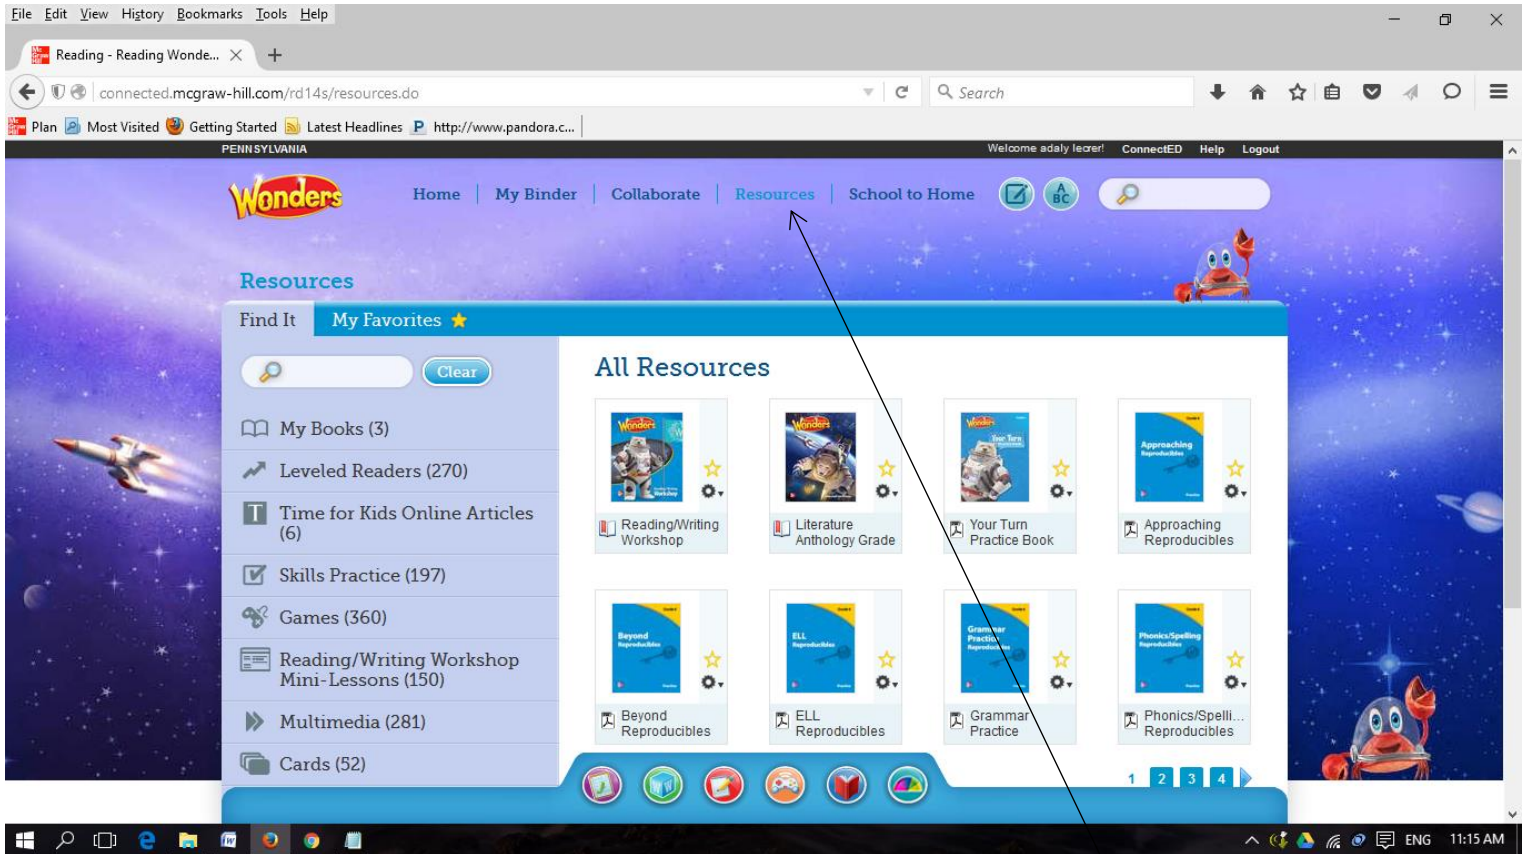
File Edit View History Bookmarks Tools Help

Reading - Reading Wonde...

connected.mcgraw-hill.com/rd14s/resources.do

Search

Plan Most Visited Getting Started Latest Headlines http://www.pandora.c...

PENNSYLVANIA

Welcome adaly lecer! ConnectED Help Logout

Wonders

Home | My Binder | Collaborate | Resources | School to Home

Resources

Find It My Favorites

Clear

My Books (3)

Leveled Readers (270)

Time for Kids Online Articles (6)

Skills Practice (197)

Games (360)

Reading/Writing Workshop Mini-Lessons (150)

Multimedia (281)

Cards (52)

All Resources

Reading/Writing Workshop

Literature Anthology Grade

Your Turn Practice Book

Approaching Reproducibles

Beyond Reproducibles

ELL Reproducibles

Grammar Practice

Phonics/Spelli... Reproducibles

1 2 3 4

ENG 11:15 AM